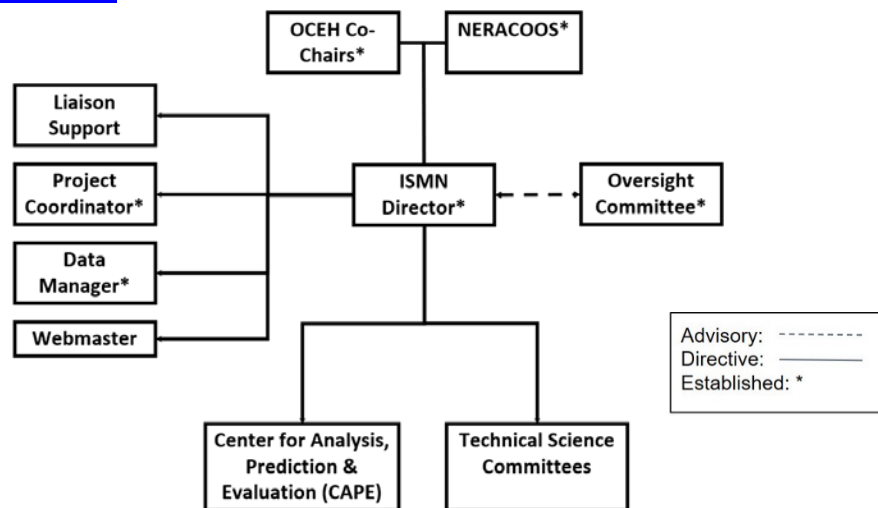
OCEH Co-Chairs*

NERACOOS*

Liaison Support

Project Coordinator*

Data Manager*

Webmaster

ISMN Director*

Oversight Committee*

Advisory:
Directive:
Established: *

Center for Analysis, Prediction & Evaluation (CAPE)

Technical Science Committees